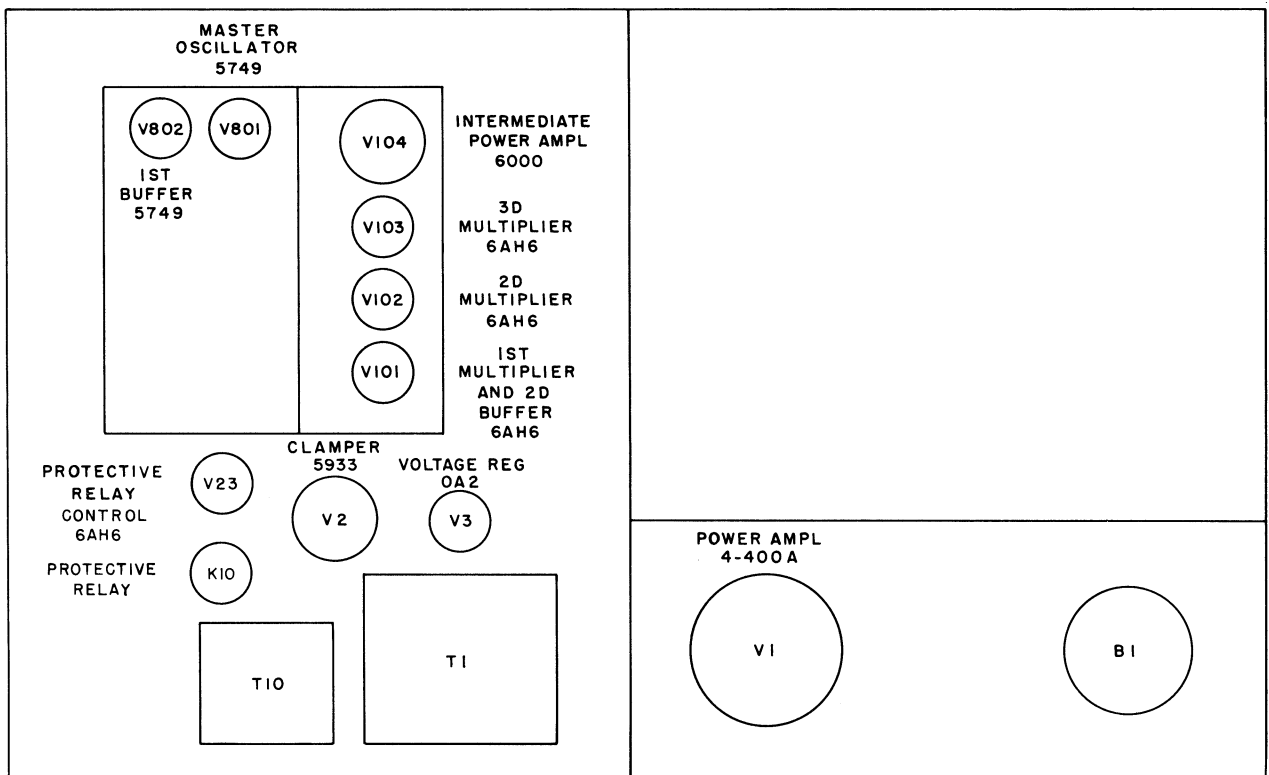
MASTER OSCILLATOR 5749

V802 V801

IST BUFFER 5749

V104

INTERMEDIATE POWER AMPL 6000

V103

3D MULTIPLIER 6AH6

V102

2D MULTIPLIER 6AH6

V101

IST MULTIPLIER AND 2D BUFFER 6AH6

PROTECTIVE RELAY CONTROL 6AH6

V23

CLAMPER 5933

V2

VOLTAGE REG OA2

V3

PROTECTIVE RELAY

K10

T10

T1

POWER AMPL 4-400A

V1

B1